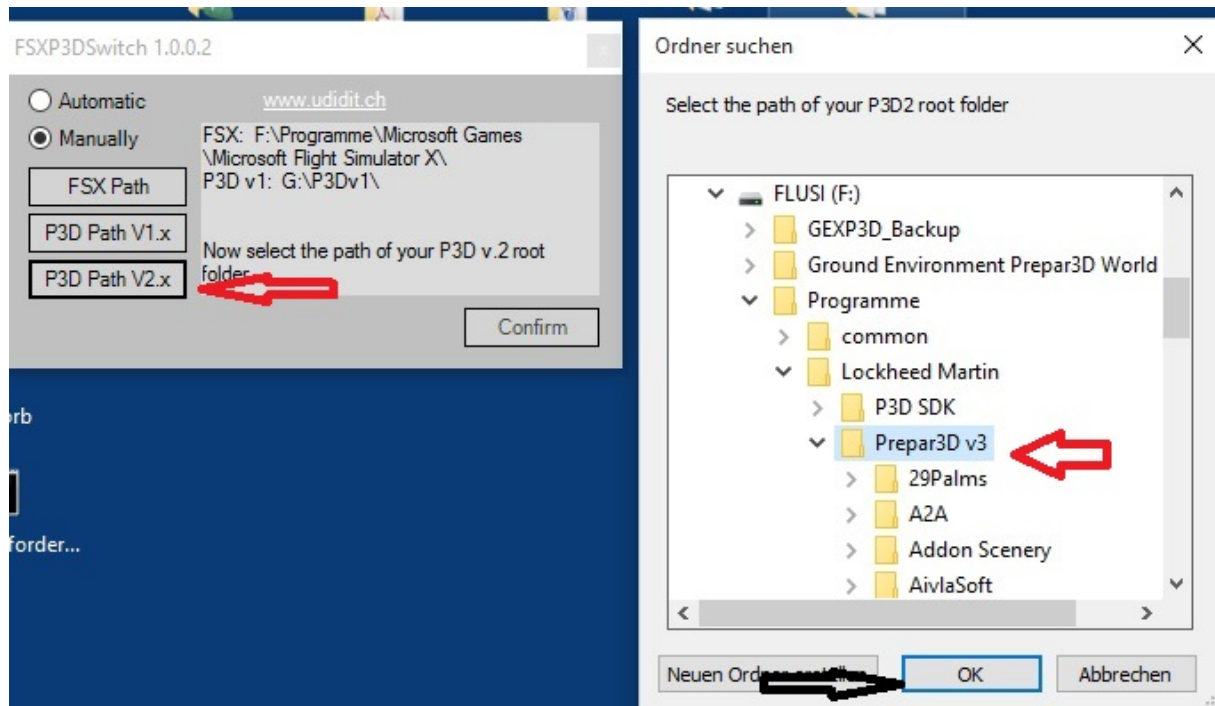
FSXP3DSwitch 1.0.0.2

Automatic

Manually

www.udidit.ch

FSX Path

P3D Path V1.x

P3D Path V2.x

FSX: F:\Programme\Microsoft Games \Microsoft Flight Simulator X\
P3D v1: G:\P3Dv1\

Now select the path of your P3D v.2 root folder

Confirm

rb

forder...

Ordner suchen

Select the path of your P3D2 root folder

FLUSI (F:)
GEXP3D_Backup
Ground Environment Prepar3D World
Programme
common
Lockheed Martin
P3D SDK
Prepar3D v3
29Palms
A2A
Addon Scenery
AivlaSoft

Neuen Ord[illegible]

OK

Abbrechen